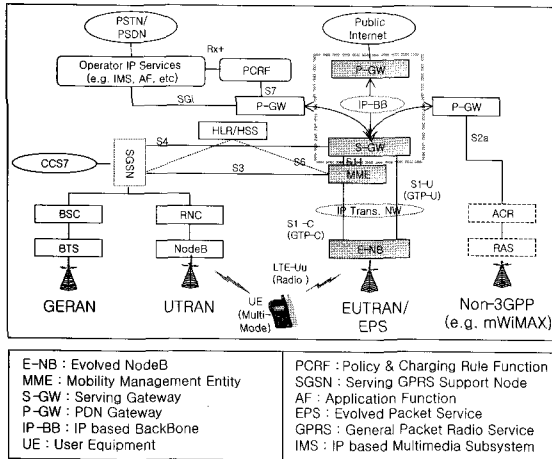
PSTN/ PSDN

Public Internet

Rx+

Operator IP Services (e.g. IMS, AF, etc)

PCRF

S7

SGi

P-GW

P-GW

IP-BB

P-GW

S2a

HLR/HSS

S4

CCS7

SGSN

S-GW

S6

S11

S3

MME

S1-U (GTP-U)

BSC

RNC

IP Trans. NW

S1 -C (GTP-C)

ACR

BTS

NodeB

E-NB

RAS

LTE-Uu (Radio)

UE (Multi-Mode)

GERAN

UTRAN

EUTRAN/ EPS

Non-3GPP (e.g. mWiMAX)

E-NB : Evolved NodeB
MME : Mobility Management Entity
S-GW : Serving Gateway
P-GW : PDN Gateway
IP-BB : IP based BackBone
UE : User Equipment

PCRF : Policy & Charging Rule Function
SGSN : Serving GPRS Support Node
AF : Application Function
EPS : Evolved Packet Service
GPRS : General Packet Radio Service
IMS : IP based Multimedia Subsystem